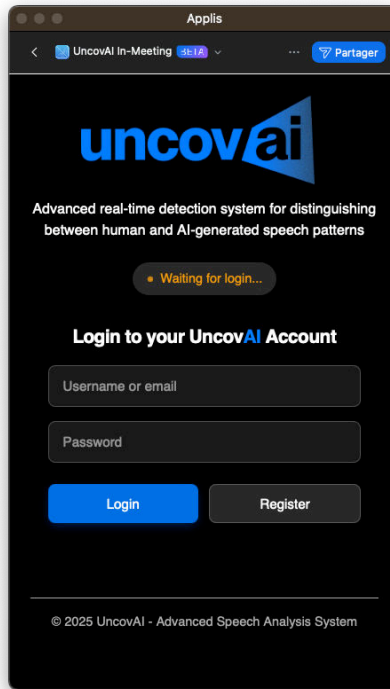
Applis

UncovAI In-Meeting BETA

Partager

uncovai

Advanced real-time detection system for distinguishing between human and AI-generated speech patterns

Waiting for login...

Login to your UncovAI Account

Username or email

Password

Login

Register

© 2025 UncovAI - Advanced Speech Analysis System